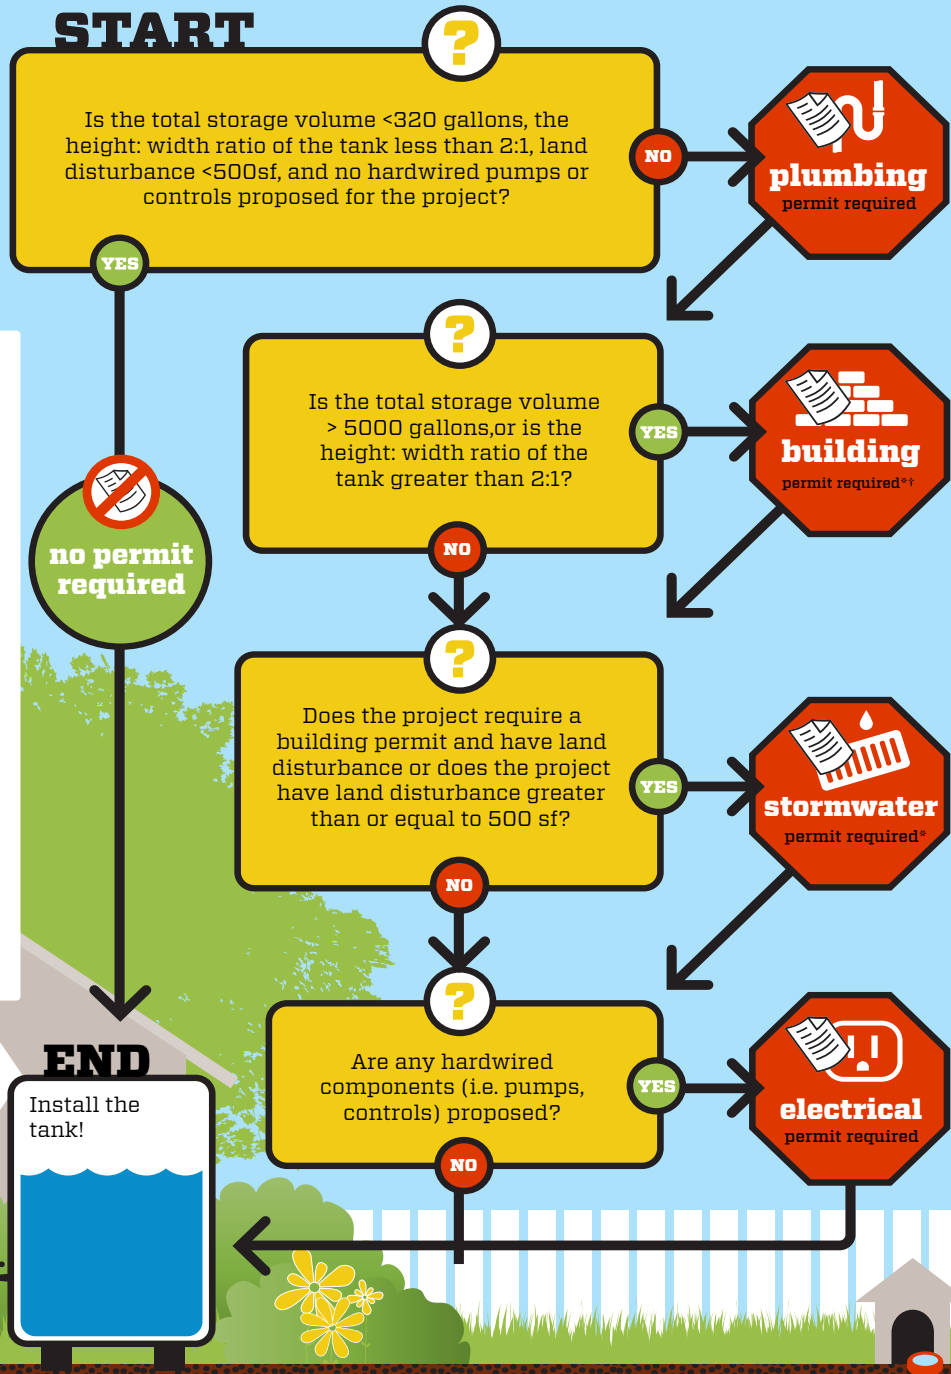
START

?

Is the total storage volume <320 gallons, the height: width ratio of the tank less than 2:1, land disturbance <500sf, and no hardwired pumps or controls proposed for the project?

NO

plumbing
permit required

YES

?

Is the total storage volume > 5000 gallons,or is the height: width ratio of the tank greater than 2:1?

YES

building
permit required*†

no permit required

NO

?

Does the project require a building permit and have land disturbance or does the project have land disturbance greater than or equal to 500 sf?

YES

stormwater
permit required*

NO

?

Are any hardwired components (i.e. pumps, controls) proposed?

YES

electrical
permit required

NO

END

Install the tank!